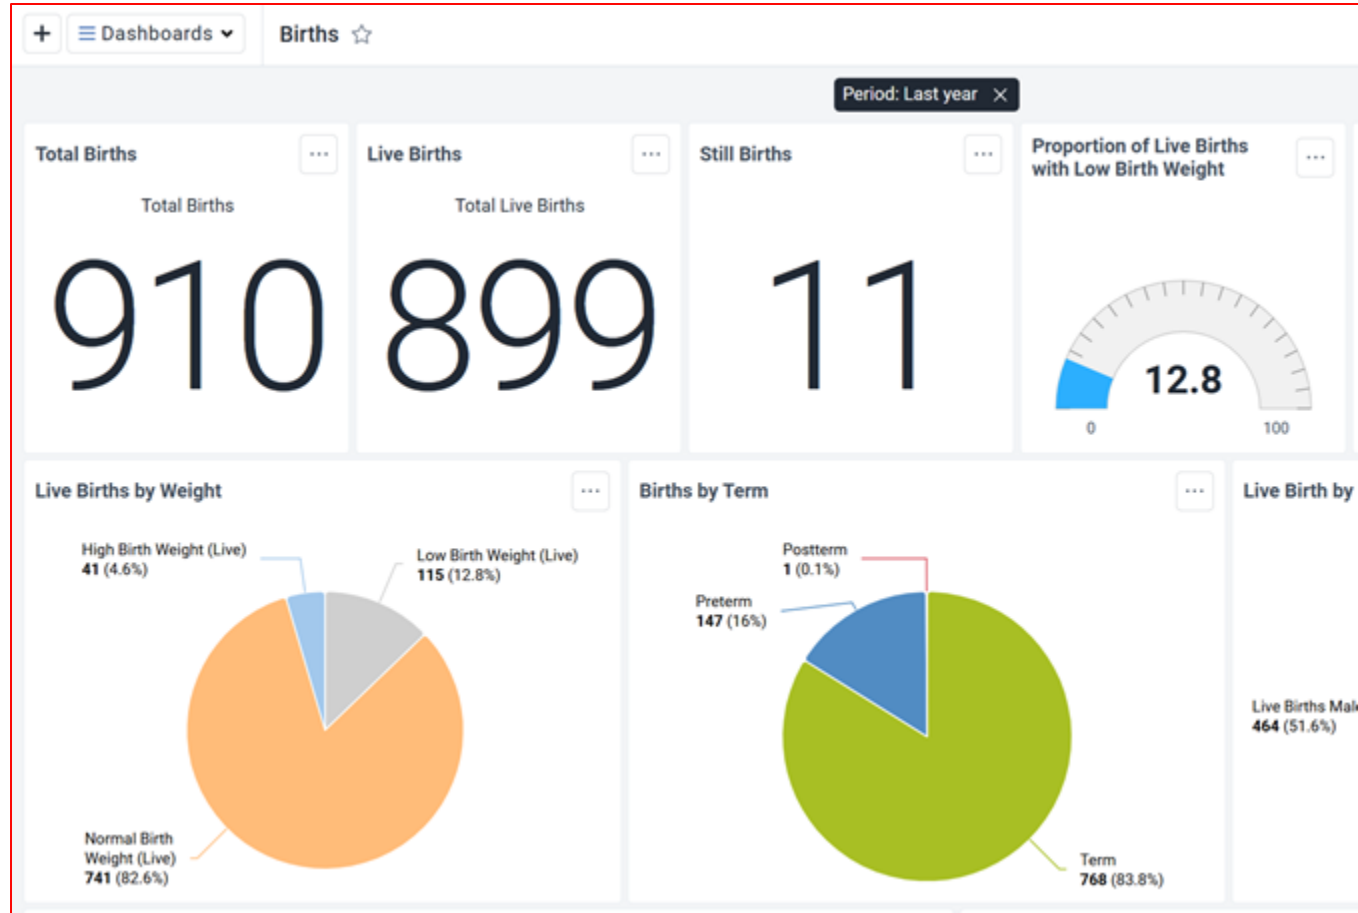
+ Dashboards Births ☆

Period: Last year ✕

Total Births ···
Total Births
910

Live Births ···
Total Live Births
899

Still Births ···
11

Proportion of Live Births with Low Birth Weight ···
12.8
0
100

Live Births by Weight ···
High Birth Weight (Live)
**41** (4.6%)
Low Birth Weight (Live)
**115** (12.8%)
Normal Birth Weight (Live)
**741** (82.6%)

Births by Term ···
Postterm
**1** (0.1%)
Preterm
**147** (16%)
Term
**768** (83.8%)

Live Birth by
Live Births Mal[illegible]
**464** (51.6%)